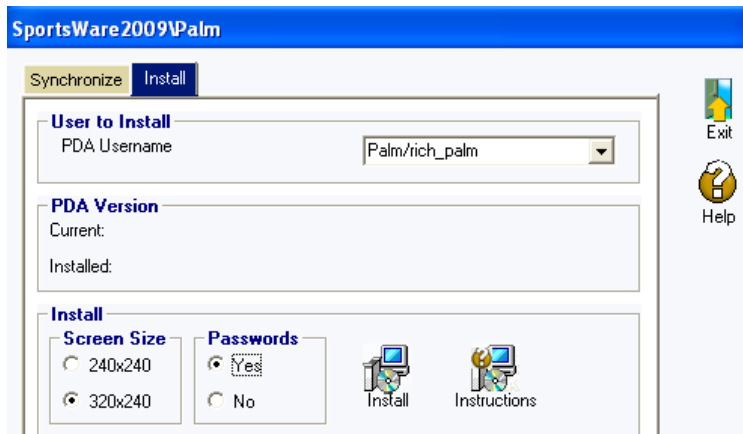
SportsWare2009\Palm

Synchronize
Install

User to Install
PDA Username
Palm/rich_palm

PDA Version
Current:
Installed:

Install
Screen Size
240x240
320x240
Passwords
Yes
No
Install
Instructions

Exit
Help